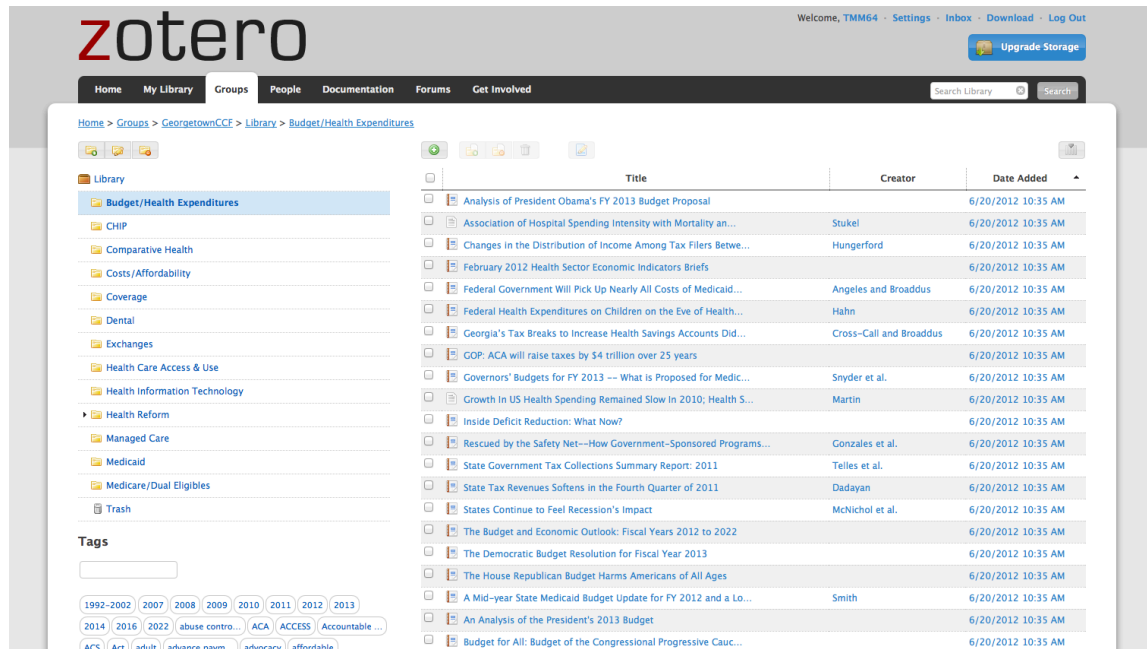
zotero

Welcome, TMM64 · Settings · Inbox · Download · Log Out

Upgrade Storage

Home | My Library | Groups | People | Documentation | Forums | Get Involved

Search Library | Search

Home > Groups > GeorgetownCCF > Library > Budget/Health Expenditures

Library
Budget/Health Expenditures
CHIP
Comparative Health
Costs/Affordability
Coverage
Dental
Exchanges
Health Care Access & Use
Health Information Technology
Health Reform
Managed Care
Medicaid
Medicare/Dual Eligibles
Trash

Tags

1992–2002 | 2007 | 2008 | 2009 | 2010 | 2011 | 2012 | 2013 | 2014 | 2016 | 2022 | abuse contro... | ACA | ACCESS | Accountable ... | ACS | Act | adult | advance paym... | advocacy | affordable

| Title | Creator | Date Added |
|---|---|---|
| Analysis of President Obama's FY 2013 Budget Proposal | | 6/20/2012 10:35 AM |
| Association of Hospital Spending Intensity with Mortality an... | Stukel | 6/20/2012 10:35 AM |
| Changes in the Distribution of Income Among Tax Filers Betwe... | Hungerford | 6/20/2012 10:35 AM |
| February 2012 Health Sector Economic Indicators Briefs | | 6/20/2012 10:35 AM |
| Federal Government Will Pick Up Nearly All Costs of Medicaid... | Angeles and Broaddus | 6/20/2012 10:35 AM |
| Federal Health Expenditures on Children on the Eve of Health... | Hahn | 6/20/2012 10:35 AM |
| Georgia's Tax Breaks to Increase Health Savings Accounts Did... | Cross-Call and Broaddus | 6/20/2012 10:35 AM |
| GOP: ACA will raise taxes by $4 trillion over 25 years | | 6/20/2012 10:35 AM |
| Governors' Budgets for FY 2013 -- What is Proposed for Medic... | Snyder et al. | 6/20/2012 10:35 AM |
| Growth In US Health Spending Remained Slow In 2010; Health S... | Martin | 6/20/2012 10:35 AM |
| Inside Deficit Reduction: What Now? | | 6/20/2012 10:35 AM |
| Rescued by the Safety Net--How Government-Sponsored Programs... | Gonzales et al. | 6/20/2012 10:35 AM |
| State Government Tax Collections Summary Report: 2011 | Telles et al. | 6/20/2012 10:35 AM |
| State Tax Revenues Softens in the Fourth Quarter of 2011 | Dadayan | 6/20/2012 10:35 AM |
| States Continue to Feel Recession's Impact | McNichol et al. | 6/20/2012 10:35 AM |
| The Budget and Economic Outlook: Fiscal Years 2012 to 2022 | | 6/20/2012 10:35 AM |
| The Democratic Budget Resolution for Fiscal Year 2013 | | 6/20/2012 10:35 AM |
| The House Republican Budget Harms Americans of All Ages | | 6/20/2012 10:35 AM |
| A Mid-year State Medicaid Budget Update for FY 2012 and a Lo... | Smith | 6/20/2012 10:35 AM |
| An Analysis of the President's 2013 Budget | | 6/20/2012 10:35 AM |
| Budget for All: Budget of the Congressional Progressive Cauc... | | 6/20/2012 10:35 AM |